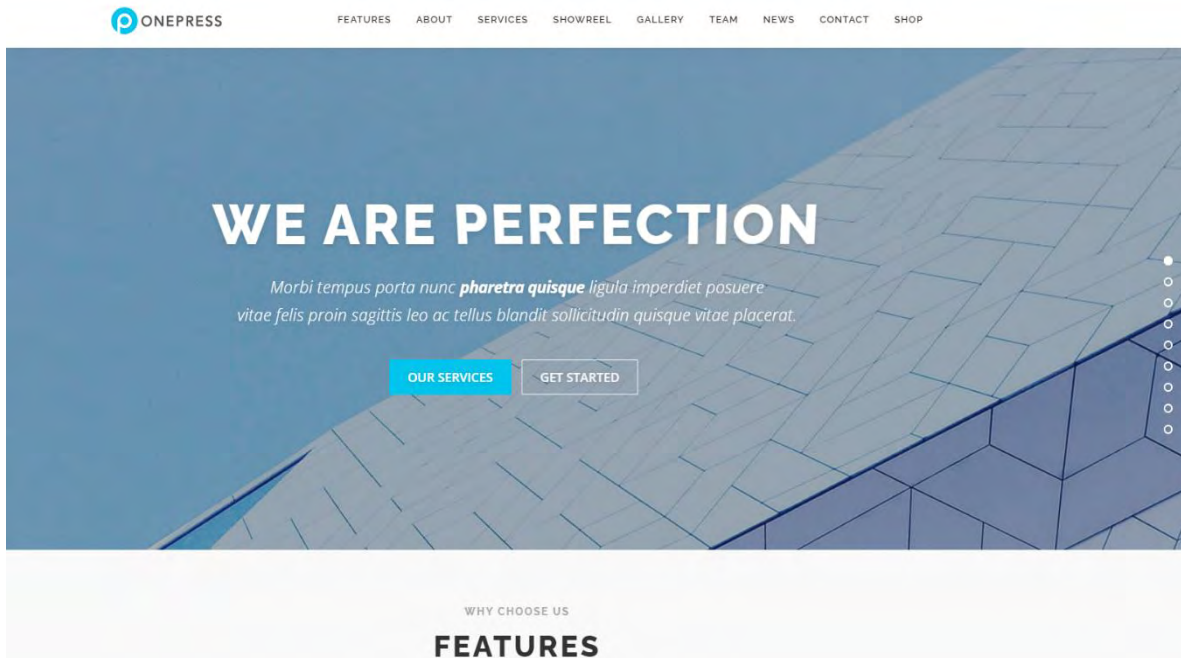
ONEPRESS

FEATURES ABOUT SERVICES SHOWREEL GALLERY TEAM NEWS CONTACT SHOP

WE ARE PERFECTION

Morbi tempus porta nunc **pharetra quisque** ligula imperdiet posuere vitae felis proin sagittis leo ac tellus blandit sollicitudin quisque vitae placerat.

OUR SERVICES GET STARTED

WHY CHOOSE US

FEATURES